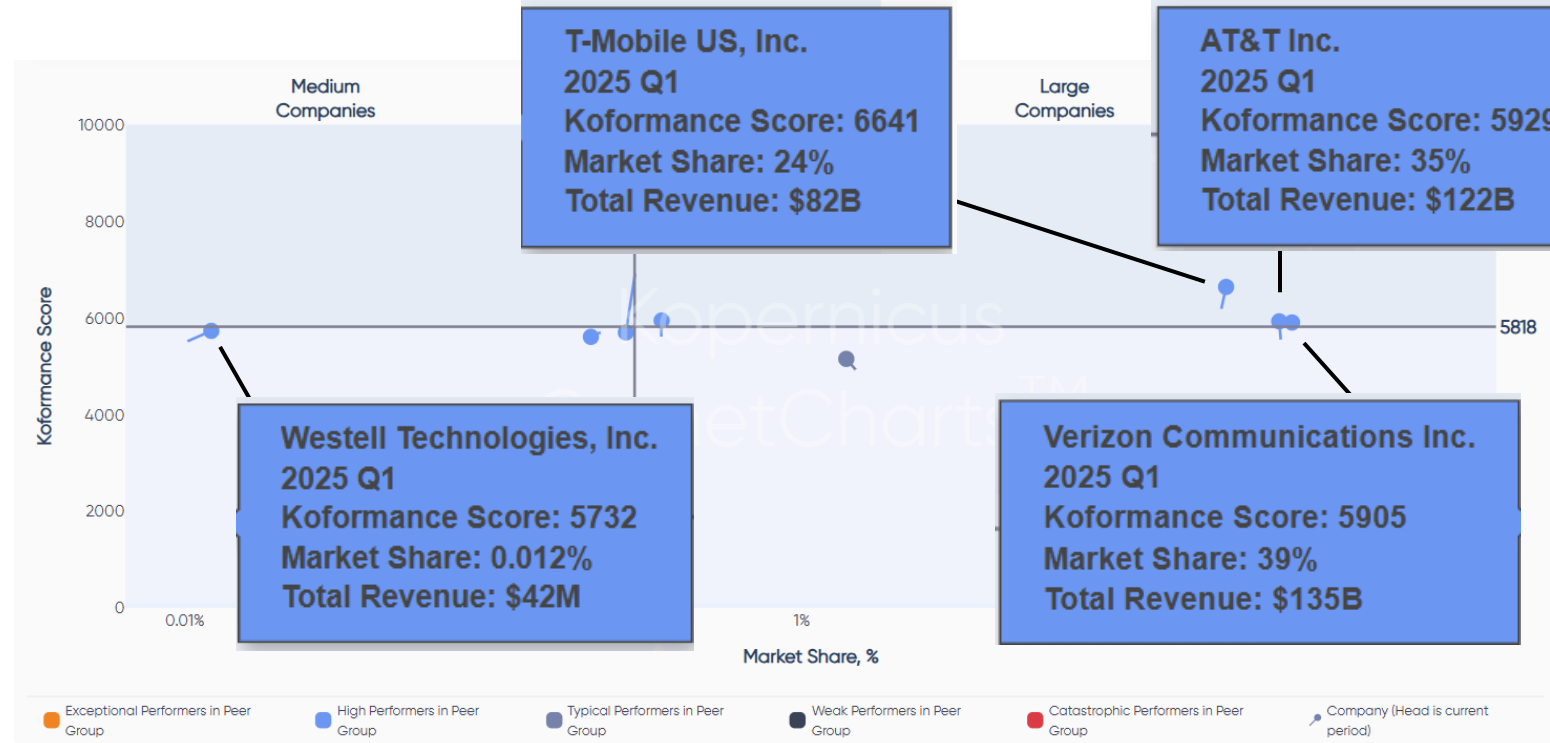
Medium Companies

Large Companies

T-Mobile US, Inc.
2025 Q1
Koformance Score: 6641
Market Share: 24%
Total Revenue: $82B

AT&T Inc.
2025 Q1
Koformance Score: 592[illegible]
Market Share: 35%
Total Revenue: $122B

10000
8000
6000
4000
2000
0

Koformance Score

5818

Kopernicus MarketCharts™

Westell Technologies, Inc.
2025 Q1
Koformance Score: 5732
Market Share: 0.012%
Total Revenue: $42M

Verizon Communications Inc.
2025 Q1
Koformance Score: 5905
Market Share: 39%
Total Revenue: $135B

0.01%
1%

Market Share, %

Exceptional Performers in Peer Group
High Performers in Peer Group
Typical Performers in Peer Group
Weak Performers in Peer Group
Catastrophic Performers in Peer Group
Company (Head is current period)